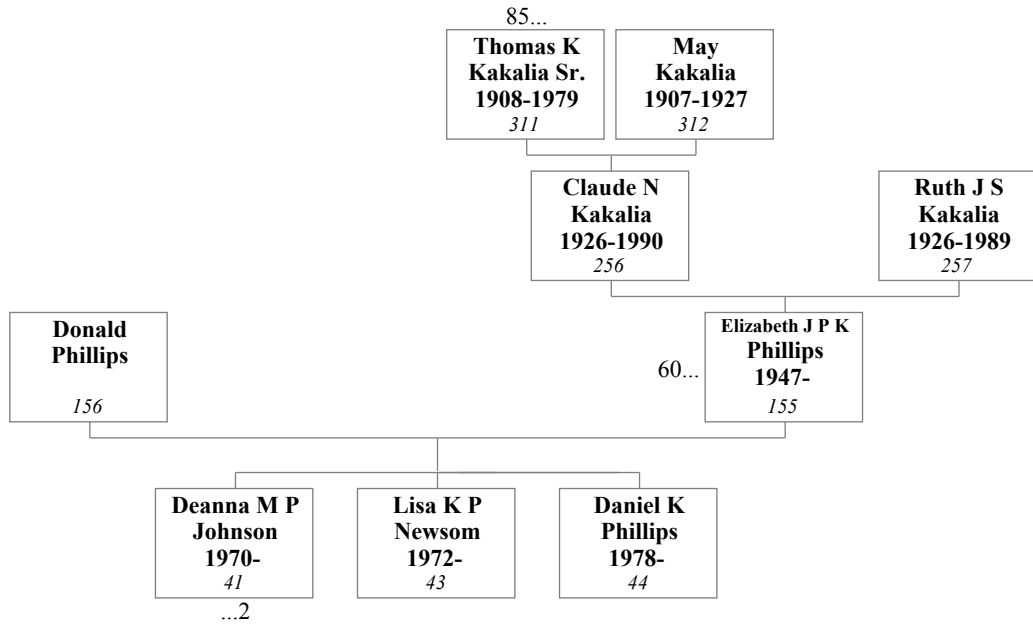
85...

**Thomas K Kakalia Sr. 1908-1979**
*311*

**May Kakalia 1907-1927**
*312*

**Claude N Kakalia 1926-1990**
*256*

**Ruth J S Kakalia 1926-1989**
*257*

**Donald Phillips**
*156*

60...

**Elizabeth J P K Phillips 1947-**
*155*

**Deanna M P Johnson 1970-**
*41*

...2

**Lisa K P Newsom 1972-**
*43*

**Daniel K Phillips 1978-**
*44*